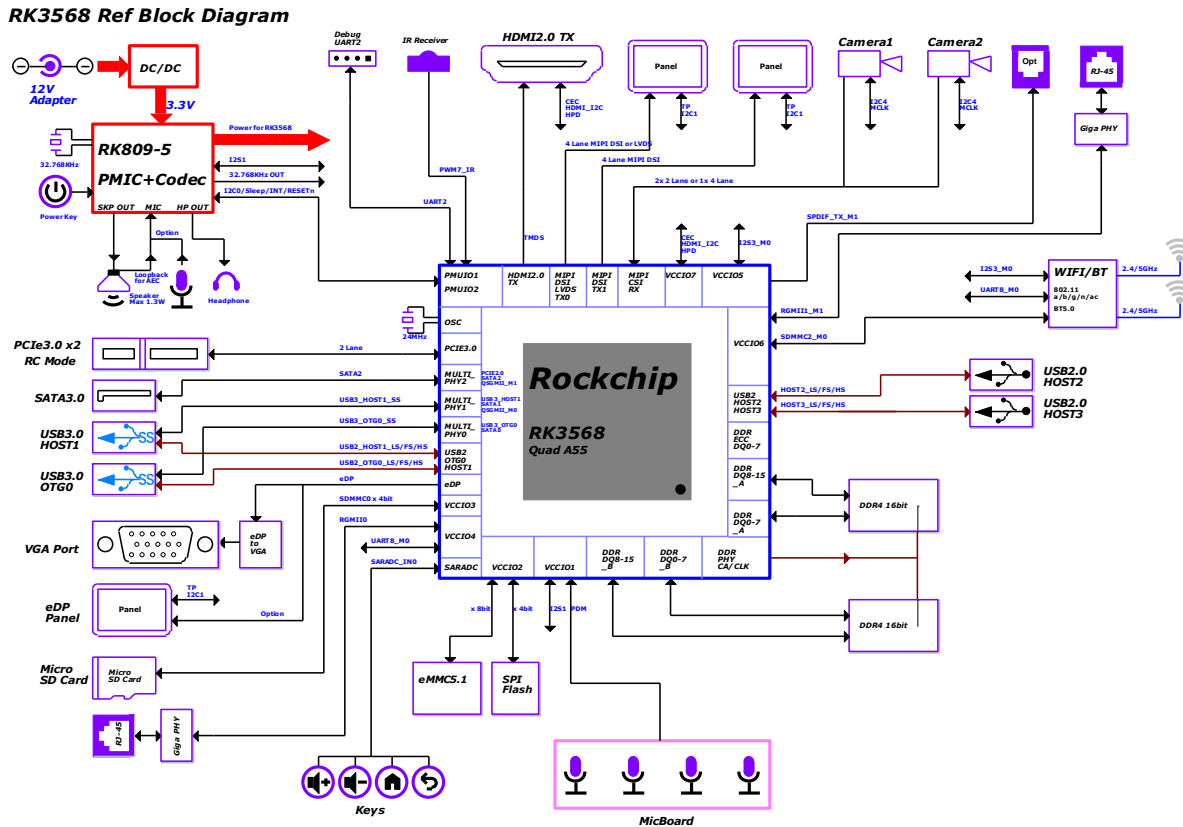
RK3568 Ref Block Diagram

12V Adapter
DC/DC
3.3V
RK809-5
PMIC+Codec
32.768KHz
Power Key
Power for RK3568
I2S1
32.768KHz OUT
I2C0/Sleep/INT/RESETn
SKP OUT
MIC
HP OUT
Option
Loopback for AEC
Speaker Max 1.3W
Headphone

Debug UART2
IR Receiver
HDMI2.0 TX
Panel
Panel
Camera1
Camera2
Opt
RJ-45
Giga PHY
CEC HDMI_I2C HPD
TP I2C1
TP I2C1
I2C4 MCLK
I2C4 MCLK
PWM7_IR
UART2
4 Lane MIPI DSI or LVDS
4 Lane MIPI DSI
2x 2 Lane or 1x 4 Lane
TMDS
CEC HDMI_I2C HPD
I2S3_M0
SPDIF_TX_M1
I2S3_M0
UART8_M0
WIFI/BT
802.11 a/b/g/n/ac
BT5.0
2.4/5GHz
2.4/5GHz
RGMII1_M1
SDMMC2_M0

PMUIO1
PMUIO2
HDMI2.0 TX
MIPI DSI LVDS TX0
MIPI DSI TX1
MIPI CSI RX
VCCIO7
VCCIO5
OSC
24MHz
PCIE3.0
MULTI_PHY2
MULTI_PHY1
MULTI_PHY0
USB2 OTG0 HOST1
eDP
VCCIO3
VCCIO4
SARADC
VCCIO2
VCCIO1
DDR DQ8-15 _B
DDR DQ0-7 _B
DDR PHY CA/CLK
VCCIO6
USB2 HOST2 HOST3
DDR ECC DQ0-7
DDR DQ8-15 _A
DDR DQ0-7 _A
PCIE2.0 SATA2 QSGMII_M1
USB3_HOST1 SATA1 QSGMII_M0
USB3_OTG0 SATA0
Rockchip
RK3568
Quad A55

PCIe3.0 x2 RC Mode
2 Lane
SATA3.0
SATA2
USB3.0 HOST1
USB3_HOST1_SS
USB3_OTG0_SS
USB2_HOST1_LS/FS/HS
USB3.0 OTG0
USB2_OTG0_LS/FS/HS
eDP
SDMMC0 x 4bit
RGMII0
UART8_M0
SARADC_IN0
VGA Port
eDP to VGA
eDP Panel
Panel
TP I2C1
Option
Micro SD Card
Micro SD Card
RJ-45
Giga PHY
Keys

USB2.0 HOST2
USB2.0 HOST3
HOST2_LS/FS/HS
HOST3_LS/FS/HS
DDR4 16bit
DDR4 16bit
x 8bit
x 4bit
I2S1
PDM
eMMC5.1
SPI Flash
MicBoard